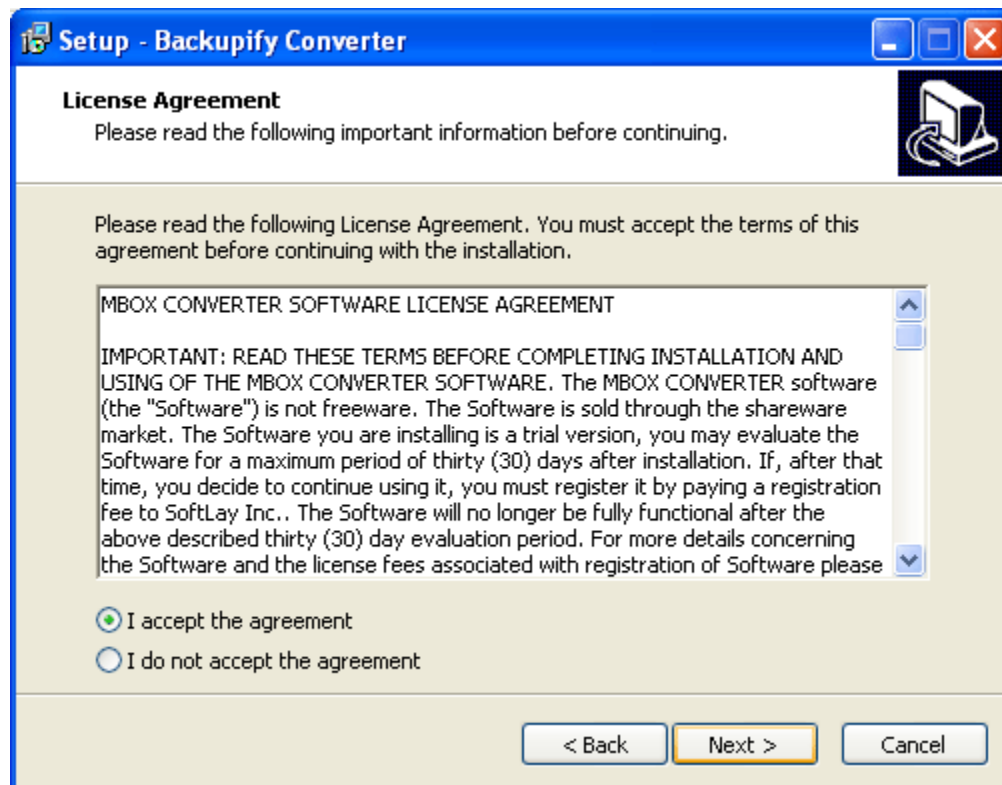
Setup - Backupify Converter

License Agreement
Please read the following important information before continuing.

Please read the following License Agreement. You must accept the terms of this agreement before continuing with the installation.

MBOX CONVERTER SOFTWARE LICENSE AGREEMENT

IMPORTANT: READ THESE TERMS BEFORE COMPLETING INSTALLATION AND USING OF THE MBOX CONVERTER SOFTWARE. The MBOX CONVERTER software (the "Software") is not freeware. The Software is sold through the shareware market. The Software you are installing is a trial version, you may evaluate the Software for a maximum period of thirty (30) days after installation. If, after that time, you decide to continue using it, you must register it by paying a registration fee to SoftLay Inc.. The Software will no longer be fully functional after the above described thirty (30) day evaluation period. For more details concerning the Software and the license fees associated with registration of Software please

I accept the agreement
I do not accept the agreement

< Back
Next >
Cancel